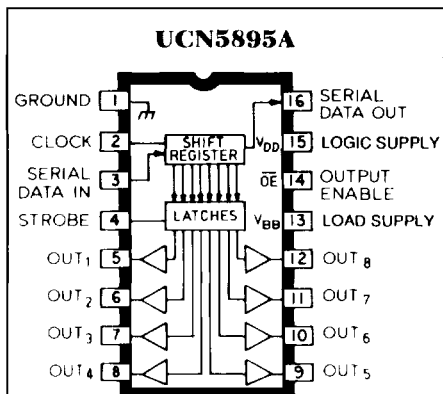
UCN5895A

GROUND 1
CLOCK 2
SERIAL DATA IN 3
STROBE 4
OUT$_1$ 5
OUT$_2$ 6
OUT$_3$ 7
OUT$_4$ 8

SHIFT REGISTER
LATCHES
$V_{DD}$
$V_{BB}$

16 SERIAL DATA OUT
15 LOGIC SUPPLY
14 $\overline{OE}$ OUTPUT ENABLE
13 LOAD SUPPLY
12 OUT$_8$
11 OUT$_7$
10 OUT$_6$
9 OUT$_5$